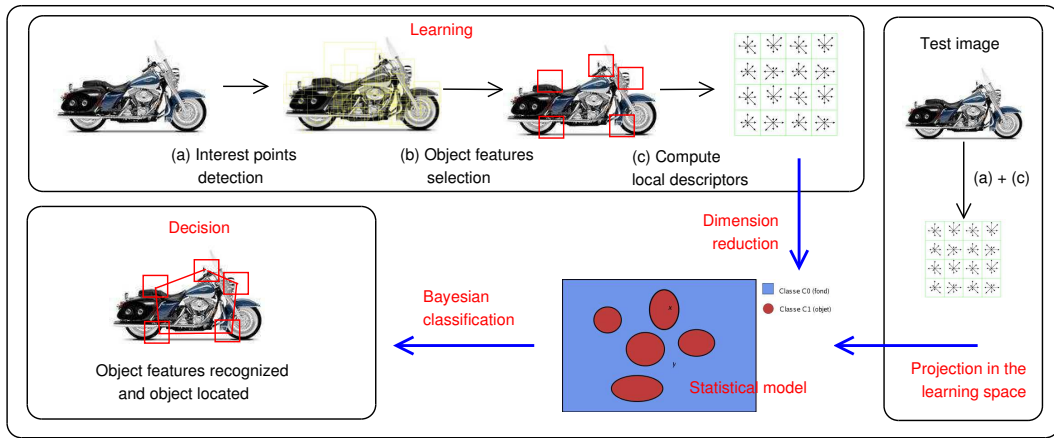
Learning

(a) Interest points detection

(b) Object features selection

(c) Compute local descriptors

Test image

(a) + (c)

Dimension reduction

Decision

Bayesian classification

Classe C0 (fond)

Classe C1 (objet)

x

y

Statistical model

Object features recognized and object located

Projection in the learning space